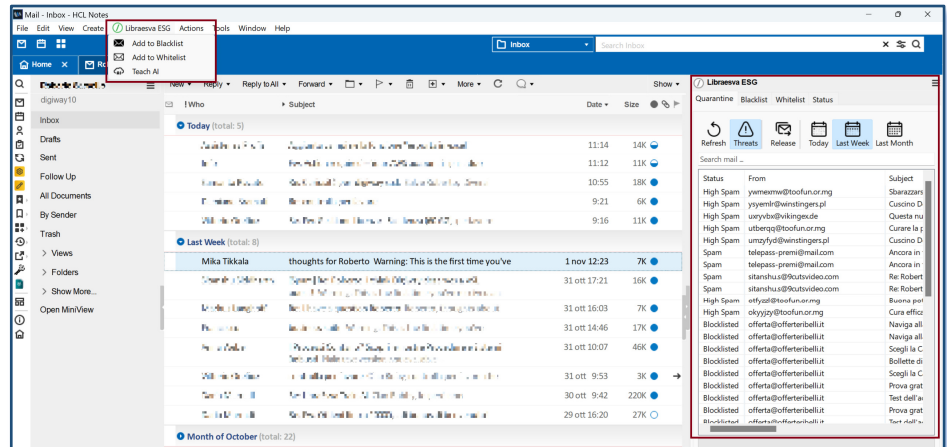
Mail - Inbox - HCL Notes

File Edit View Create Libraesva ESG Actions Tools Window Help

Add to Blacklist
Add to Whitelist
Teach AI

Inbox
Search Inbox

Home

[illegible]
digiway10

Inbox
Drafts
Sent
Follow Up
All Documents
By Sender
Trash
> Views
> Folders
> Show More...
Open MiniView

New Reply Reply to All Forward More Show

! Who Subject Date Size

Today (total: 5)

| Who | Subject | Date | Size |
|---|---|---|---|
| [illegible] | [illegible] | 11:14 | 14K |
| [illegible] | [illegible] | 11:12 | 11K |
| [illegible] | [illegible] | 10:55 | 18K |
| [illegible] | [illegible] | 9:21 | 6K |
| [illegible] | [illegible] | 9:16 | 11K |

Last Week (total: 8)

| Who | Subject | Date | Size |
|---|---|---|---|
| Mika Tikkala | thoughts for Roberto Warning: This is the first time you've | 1 nov 12:23 | 7K |
| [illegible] | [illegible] | 31 ott 17:21 | 16K |
| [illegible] | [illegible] | 31 ott 16:03 | 7K |
| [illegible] | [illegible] | 31 ott 14:46 | 17K |
| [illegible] | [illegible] | 31 ott 10:07 | 46K |
| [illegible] | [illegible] | 31 ott 9:53 | 3K |
| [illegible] | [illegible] | 30 ott 9:42 | 220K |
| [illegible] | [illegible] | 29 ott 16:20 | 27K |

Month of October (total: 22)

Libraesva ESG

Quarantine Blacklist Whitelist Status

Refresh Threats Release Today Last Week Last Month

Search mail ...

| Status | From | Subject |
|---|---|---|
| High Spam | ywmexmw@toofun.or.mg | Sbarazzars |
| High Spam | ysyemlr@winstingers.pl | Cuscino D |
| High Spam | uxryvbx@vikingex.de | Questa nu |
| High Spam | utberqq@toofun.or.mg | Curare la p |
| High Spam | umzyfyd@winstingers.pl | Cuscino D |
| Spam | telepass-premi@mail.com | Ancora in |
| Spam | telepass-premi@mail.com | Ancora in |
| Spam | sitanshu.s@9cutsvideo.com | Re: Robert |
| Spam | sitanshu.s@9cutsvideo.com | Re: Robert |
| High Spam | otfyzzl@toofun.or.mg | Buona pot |
| High Spam | okyyjzy@toofun.or.mg | Cura effica |
| Blocklisted | offerta@offerteribelli.it | Naviga all |
| Blocklisted | offerta@offerteribelli.it | Test dell'ac |
| Blocklisted | offerta@offerteribelli.it | Scegli la C |
| Blocklisted | offerta@offerteribelli.it | Bollette d |
| Blocklisted | offerta@offerteribelli.it | Scegli la C |
| Blocklisted | offerta@offerteribelli.it | Prova grat |
| Blocklisted | offerta@offerteribelli.it | Test dell'a |
| Blocklisted | offerta@offerteribelli.it | Prova grat |